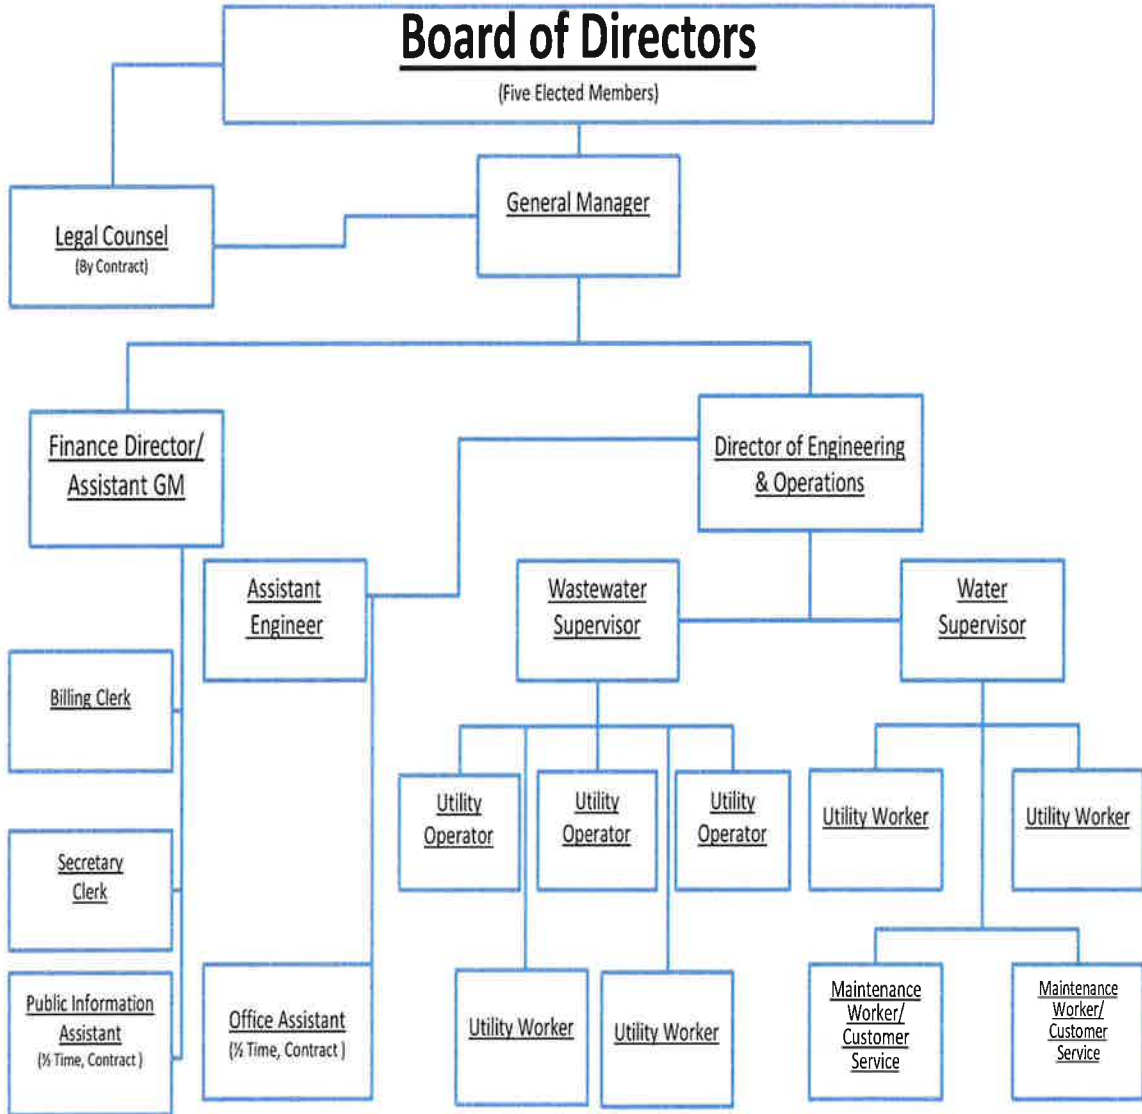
Board of Directors
(Five Elected Members)

General Manager

Legal Counsel
(By Contract)

Finance Director/ Assistant GM

Director of Engineering & Operations

Assistant Engineer

Wastewater Supervisor

Water Supervisor

Billing Clerk

Secretary Clerk

Public Information Assistant
(½ Time, Contract)

Office Assistant
(½ Time, Contract)

Utility Operator

Utility Operator

Utility Operator

Utility Worker

Utility Worker

Utility Worker

Utility Worker

Maintenance Worker/ Customer Service

Maintenance Worker/ Customer Service